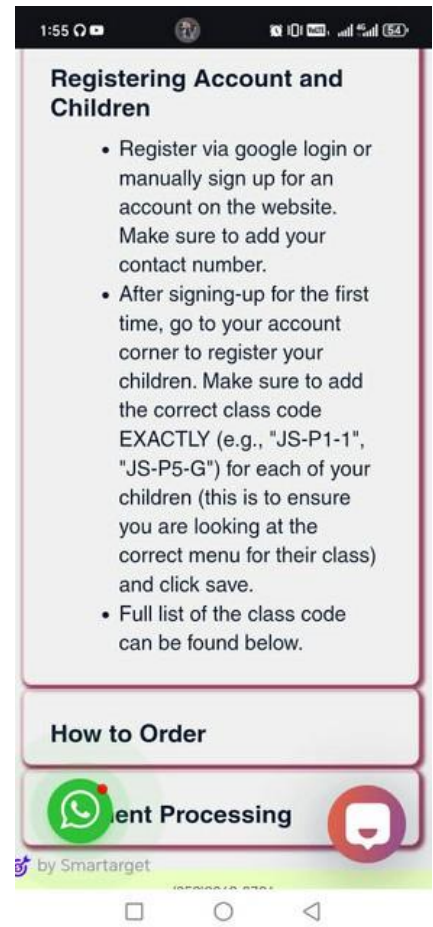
1:55

Registering Account and Children

- Register via google login or manually sign up for an account on the website. Make sure to add your contact number.
- After signing-up for the first time, go to your account corner to register your children. Make sure to add the correct class code EXACTLY (e.g., "JS-P1-1", "JS-P5-G") for each of your children (this is to ensure you are looking at the correct menu for their class) and click save.
- Full list of the class code can be found below.

How to Order

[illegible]ent Processing

by Smartarget

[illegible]